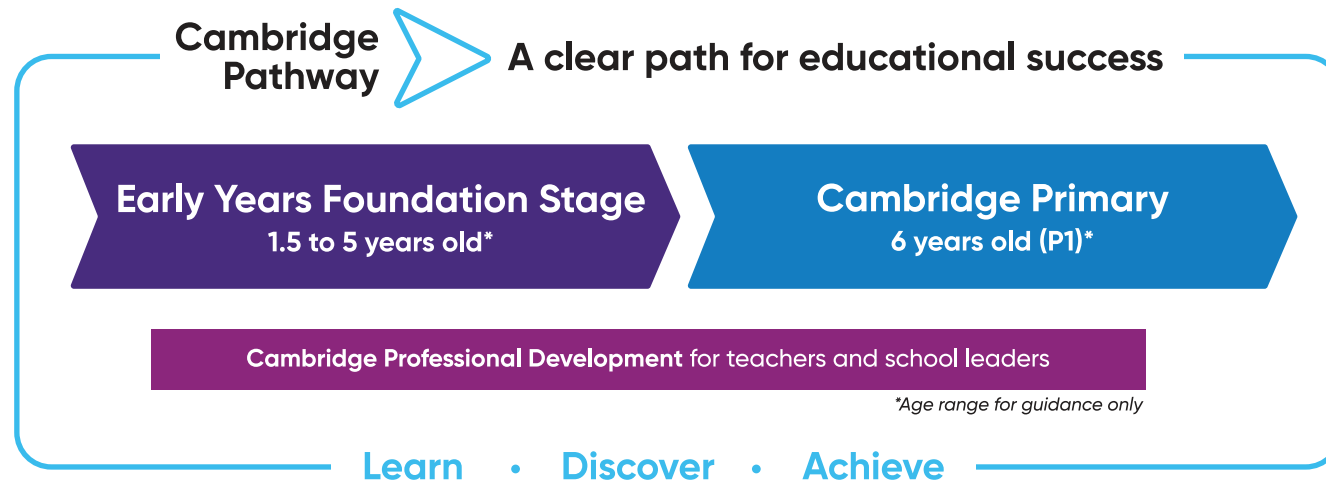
Cambridge Pathway

A clear path for educational success

Early Years Foundation Stage
1.5 to 5 years old*

Cambridge Primary
6 years old (P1)*

Cambridge Professional Development for teachers and school leaders

*Age range for guidance only

Learn • Discover • Achieve